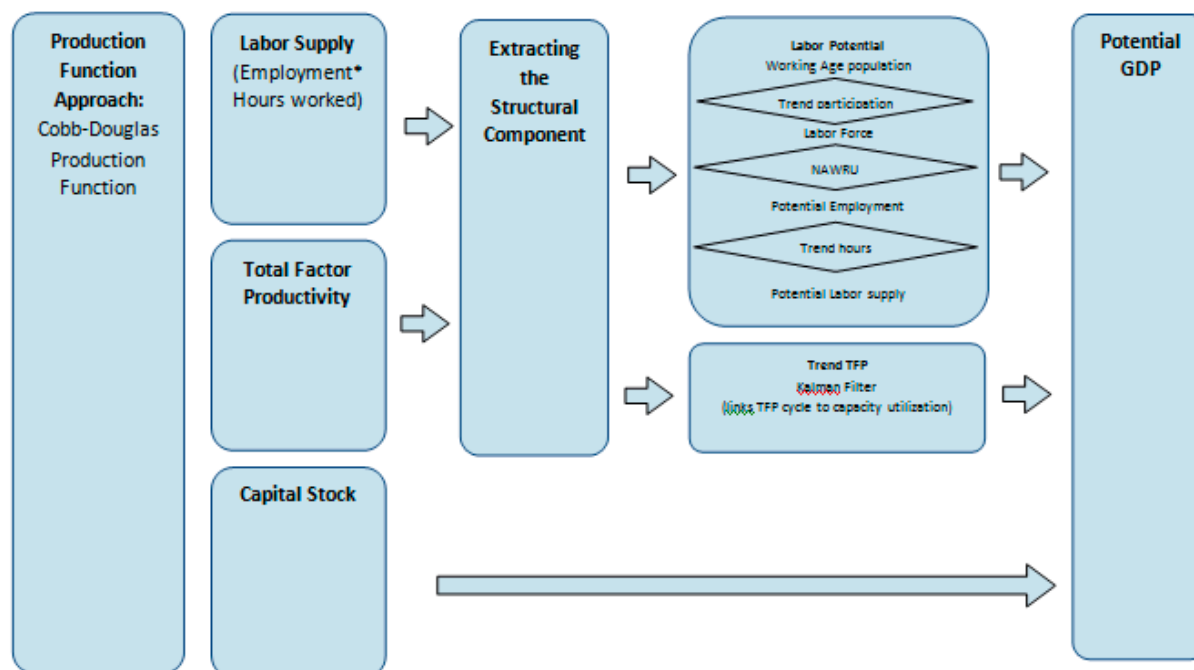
Production Function Approach: Cobb-Douglas Production Function

Labor Supply (Employment* Hours worked)

Total Factor Productivity

Capital Stock

Extracting the Structural Component

Labor Potential
Working Age population
Trend participation
Labor Force
NAWRU
Potential Employment
Trend hours
Potential Labor supply

Trend TFP
Kalman Filter
(links TFP cycle to capacity utilization)

Potential GDP